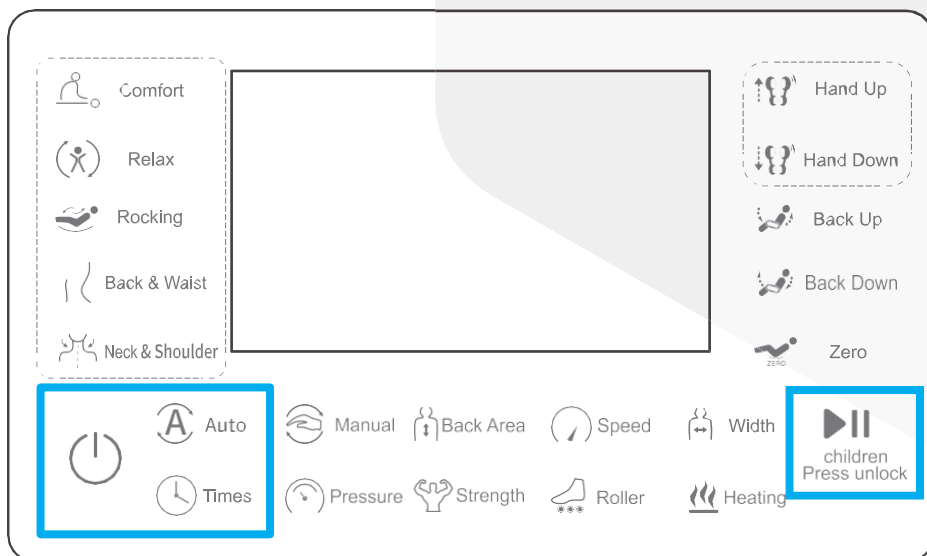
Comfort

Relax

Rocking

Back & Waist

Neck & Shoulder

Hand Up

Hand Down

Back Up

Back Down

ZERO

Zero

A Auto

Times

Manual

Back Area

Speed

Width

children Press unlock

Pressure

Strength

Roller

Heating